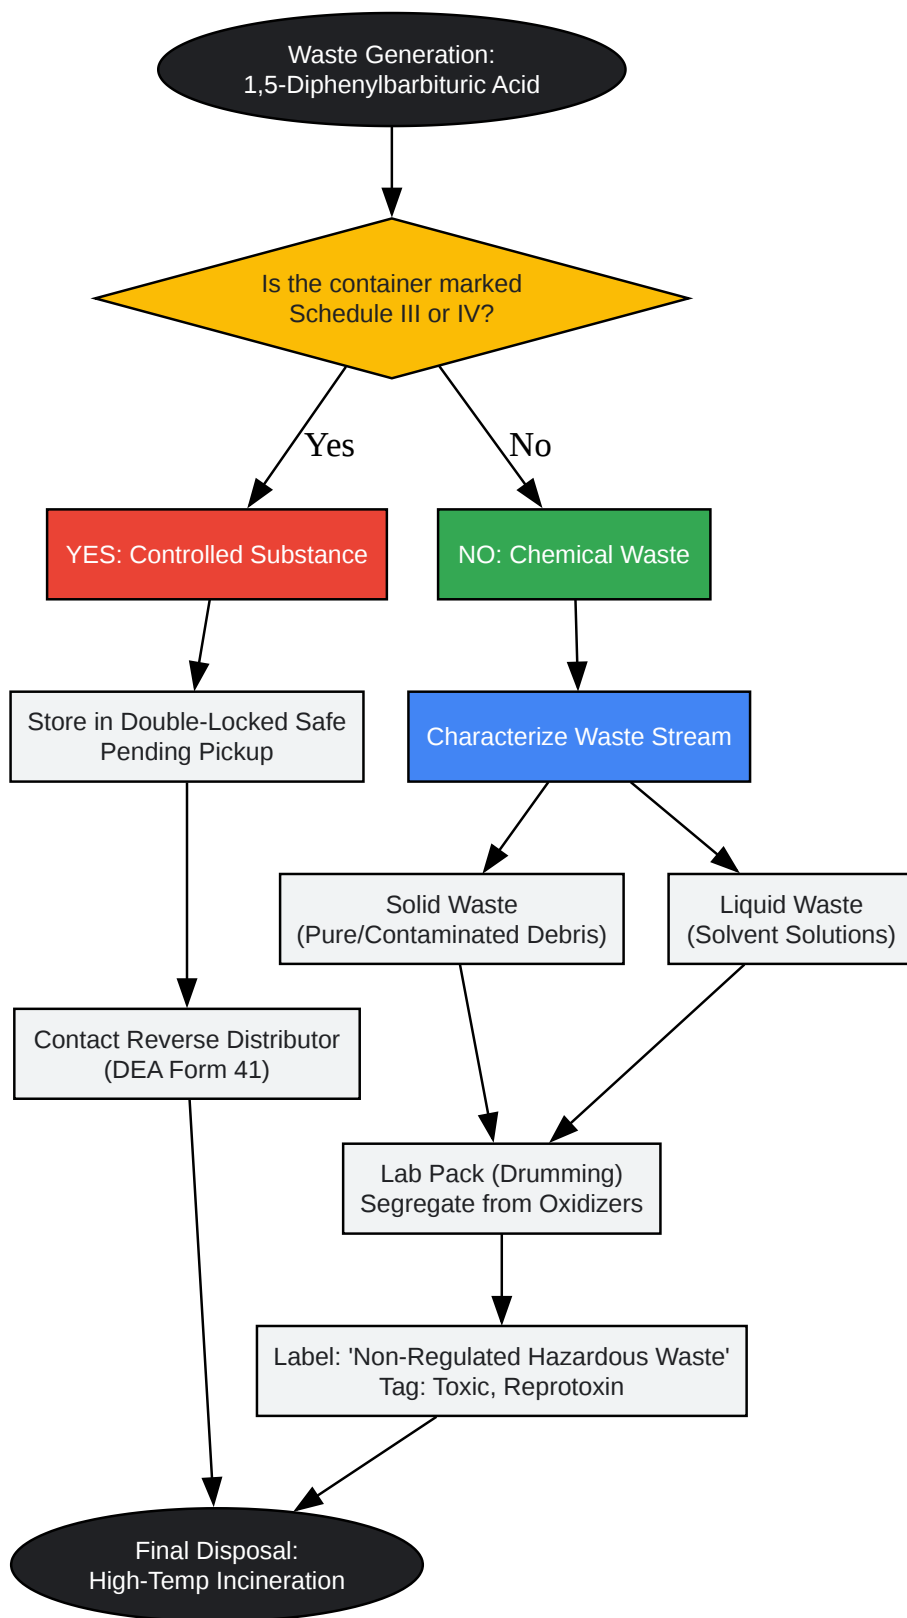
Waste Generation:
1,5-Diphenylbarbituric Acid

Is the container marked
Schedule III or IV?

Yes

No

YES: Controlled Substance

NO: Chemical Waste

Store in Double-Locked Safe
Pending Pickup

Characterize Waste Stream

Solid Waste
(Pure/Contaminated Debris)

Liquid Waste
(Solvent Solutions)

Contact Reverse Distributor
(DEA Form 41)

Lab Pack (Drumming)
Segregate from Oxidizers

Label: 'Non-Regulated Hazardous Waste'
Tag: Toxic, Reprotoxin

Final Disposal:
High-Temp Incineration